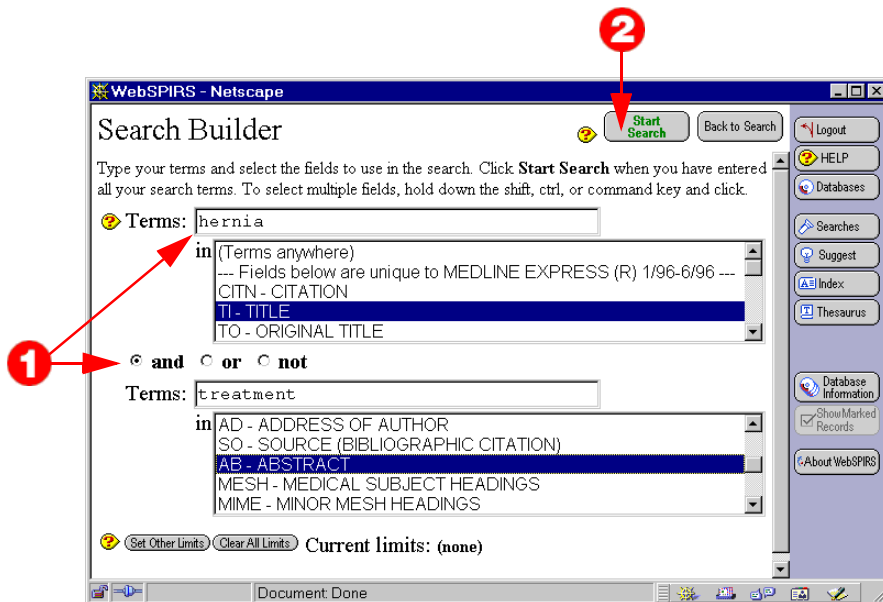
2

WebSPIRS - Netscape

Search Builder

Start Search

Back to Search

Logout

HELP

Databases

Type your terms and select the fields to use in the search. Click **Start Search** when you have entered all your search terms. To select multiple fields, hold down the shift, ctrl, or command key and click.

Terms: hernia

in (Terms anywhere)
--- Fields below are unique to MEDLINE EXPRESS (R) 1/96-6/96 ---
CITN - CITATION
TI - TITLE
TO - ORIGINAL TITLE

Searches

Suggest

Index

Thesaurus

1

and or not

Terms: treatment

in AD - ADDRESS OF AUTHOR
SO - SOURCE (BIBLIOGRAPHIC CITATION)
AB - ABSTRACT
MESH - MEDICAL SUBJECT HEADINGS
MIME - MINOR MESH HEADINGS

Database Information

Show Marked Records

About WebSPIRS

Set Other Limits Clear All Limits Current limits: (none)

Document: Done